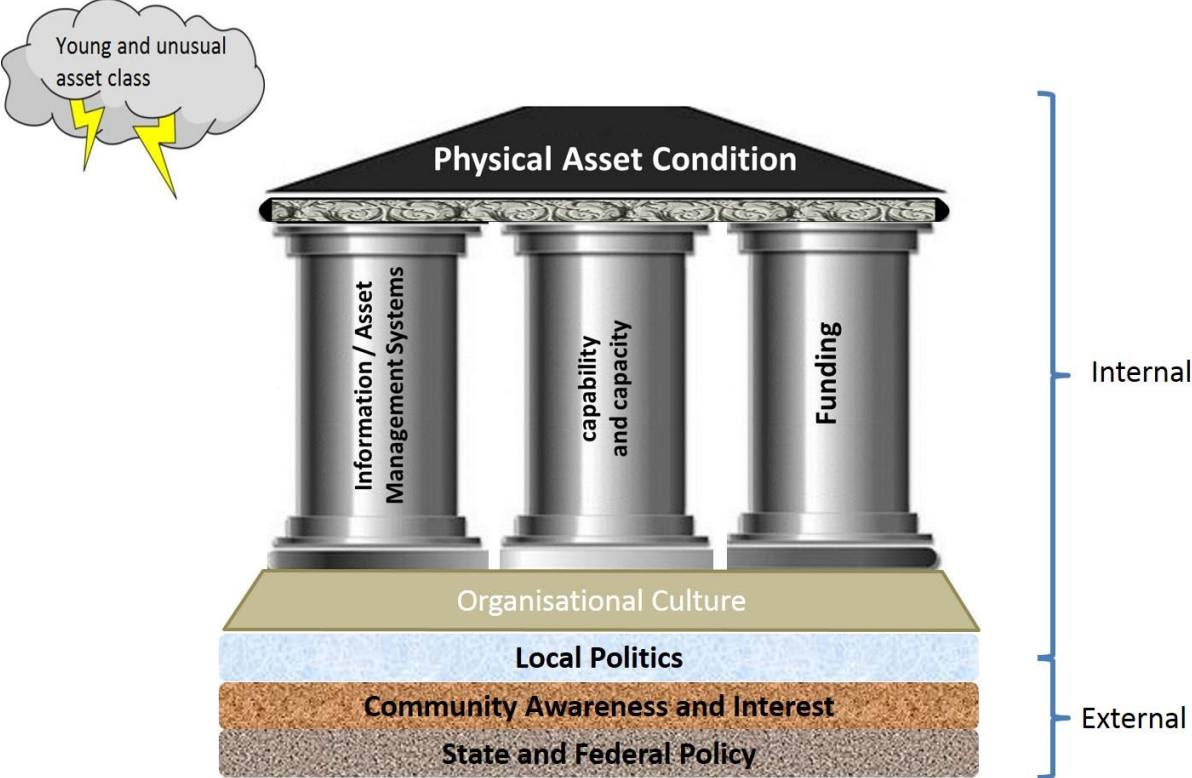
Young and unusual asset class

Physical Asset Condition

Information / Asset Management Systems

capability and capacity

Funding

Organisational Culture

Local Politics

Community Awareness and Interest

State and Federal Policy

Internal

External